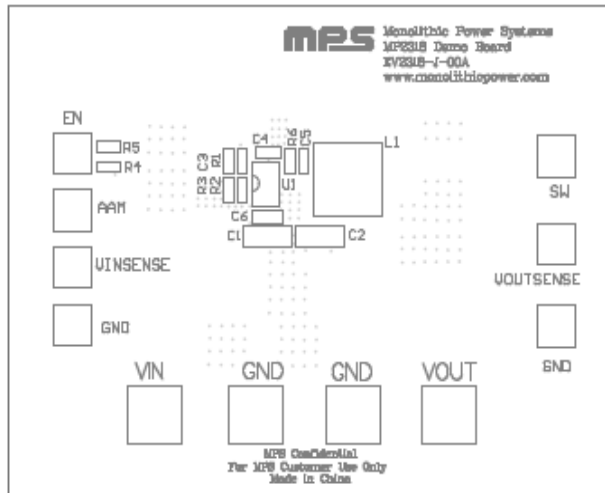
mps Monolithic Power Systems
MP2318 Demo Board
EV2318-J-00A
www.monolithicpower.com

EN

R5

R4

C4

R6

C5

L1

C3

R1

R3

R2

U1

AAM

C6

C1

C2

VINSENSE

SW

VOUTSENSE

GND

GND

VIN

GND

GND

VOUT

MPS Confidential
For MPS Customer Use Only
Made in China